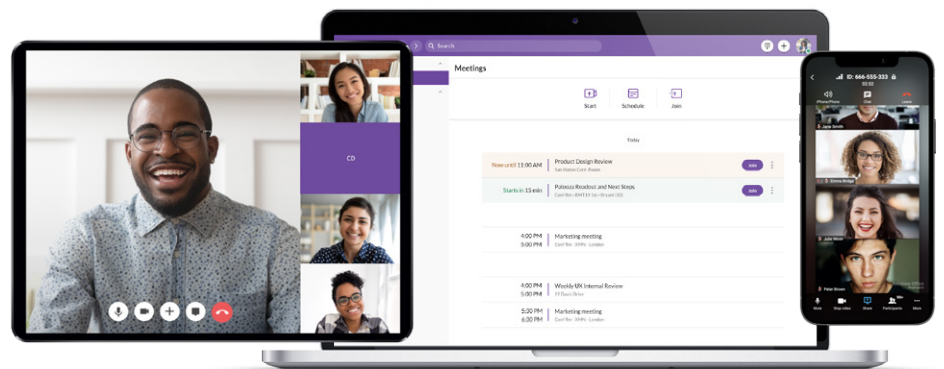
CD

Search

Meetings

Start Schedule Join

Today

Now until 11:00 AM Product Design Review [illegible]

Join

Starts in 15 min Patexia Roadout and Next Steps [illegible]

Join

4:00 PM 5:00 PM Marketing meeting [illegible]

4:00 PM 5:00 PM Weekly UX Internal Review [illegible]

5:30 PM 6:30 PM Marketing meeting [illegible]

ID: 666-555-333

Jane Smith

Emma Bridge

Julie Moon

Peter Brown

Mute Stop video Share Participants More